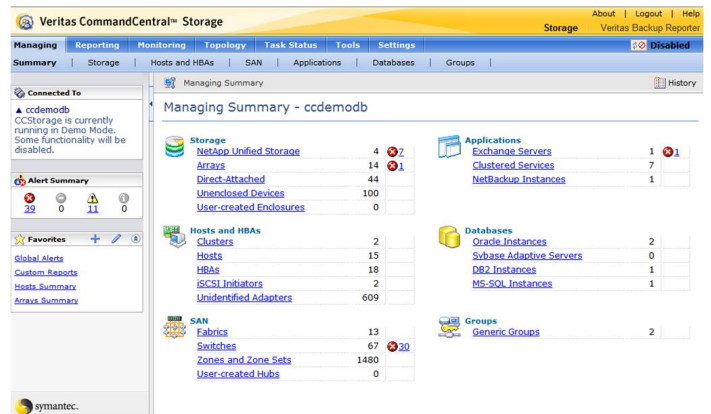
Veritas CommandCentral™ Storage

About | Logout | Help
Storage Veritas Backup Reporter

Managing | Reporting | Monitoring | Topology | Task Status | Tools | Settings | Disabled

Summary | Storage | Hosts and HBAs | SAN | Applications | Databases | Groups |

Connected To
▲ ccdemodb
CCStorage is currently running in Demo Mode. Some functionality will be disabled.

Alert Summary
39 0 11 0

Favorites
Global Alerts
Custom Reports
Hosts Summary
Arrays Summary

symantec.

Managing Summary
History

Managing Summary - ccdemodb

Storage
| | | |
|---|---|---|
| NetApp Unified Storage | 4 | 7 |
| Arrays | 14 | 1 |
| Direct-Attached | 44 | |
| Unenclosed Devices | 100 | |
| User-created Enclosures | 0 | |

Hosts and HBAs
| | | |
|---|---|---|
| Clusters | 2 | |
| Hosts | 15 | |
| HBAs | 18 | |
| iSCSI Initiators | 2 | |
| Unidentified Adapters | 609 | |

SAN
| | | |
|---|---|---|
| Fabrics | 13 | |
| Switches | 67 | 30 |
| Zones and Zone Sets | 1480 | |
| User-created Hubs | 0 | |

Applications
| | | |
|---|---|---|
| Exchange Servers | 1 | 1 |
| Clustered Services | 7 | |
| NetBackup Instances | 1 | |

Databases
| | | |
|---|---|---|
| Oracle Instances | 2 | |
| Sybase Adaptive Servers | 0 | |
| DB2 Instances | 1 | |
| MS-SQL Instances | 1 | |

Groups
| | | |
|---|---|---|
| Generic Groups | 2 | |